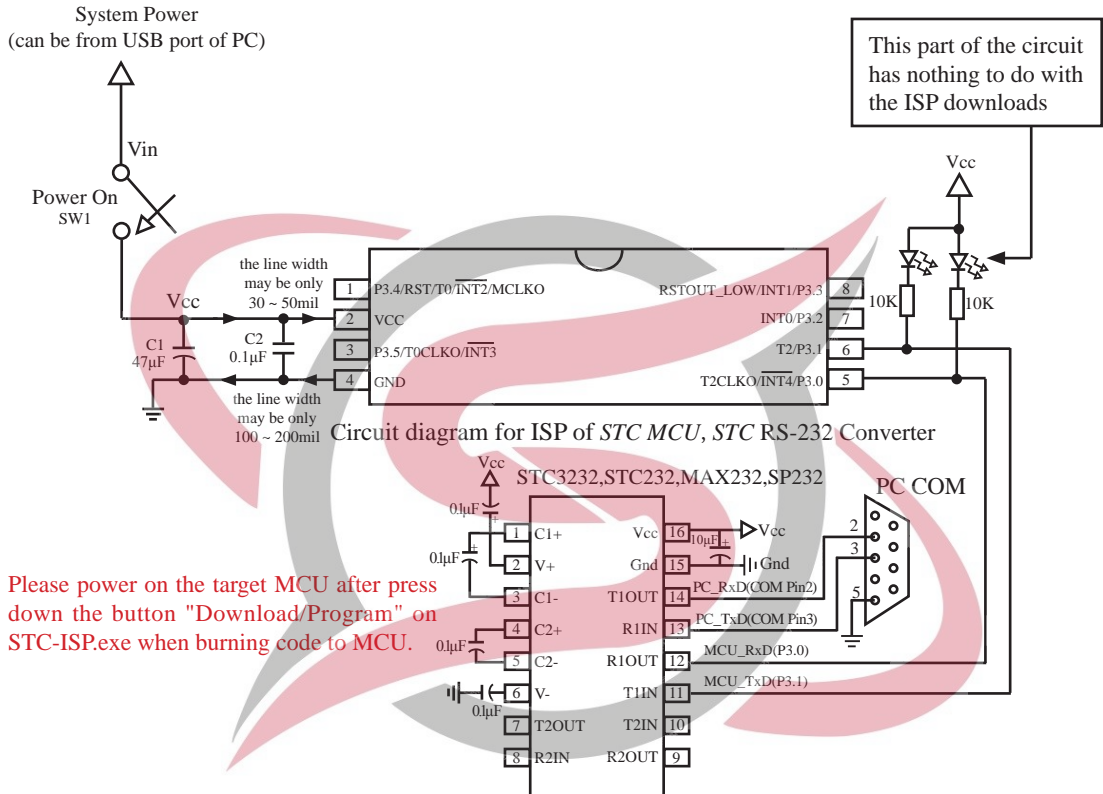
System Power
(can be from USB port of PC)

This part of the circuit has nothing to do with the ISP downloads

Vin

Power On
SW1

Vcc

the line width may be only 30 ~ 50mil

Vcc

C1
47μF

C2
0.1μF

the line width may be only 100 ~ 200mil

1 P3.4/RST/T0/$\overline{INT2}$/MCLKO
2 VCC
3 P3.5/T0CLKO/$\overline{INT3}$
4 GND

RSTOUT_LOW/INT1/P3.3 8
INT0/P3.2 7
T2/P3.1 6
T2CLKO/$\overline{INT4}$/P3.0 5

10K
10K

Circuit diagram for ISP of *STC MCU*, *STC* RS-232 Converter

Vcc
STC3232,STC232,MAX232,SP232

PC COM

0.1μF
0.1μF
1 C1+
2 V+
3 C1-
4 C2+
5 C2-
6 V-
7 T2OUT
8 R2IN
0.1μF
0.1μF

Vcc 16
Gnd 15
T1OUT 14
R1IN 13
R1OUT 12
T1IN 11
T2IN 10
R2OUT 9

Vcc
10μF
Gnd
PC_RxD(COM Pin2)
PC_TxD(COM Pin3)
MCU_RxD(P3.0)
MCU_TxD(P3.1)

2
3
5

Please power on the target MCU after press down the button "Download/Program" on STC-ISP.exe when burning code to MCU.